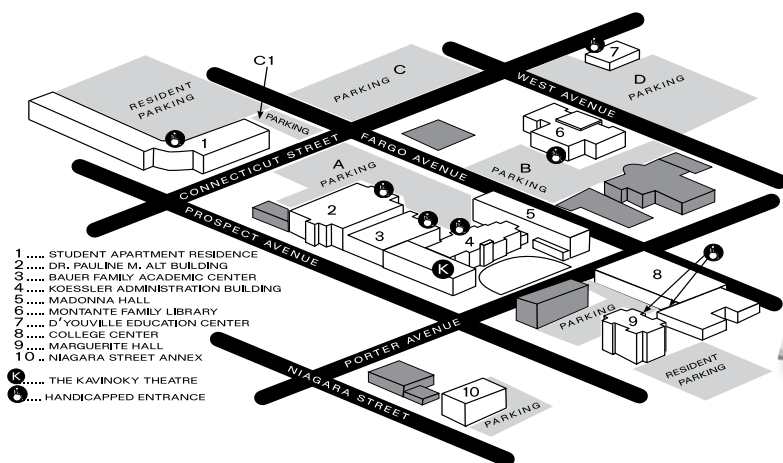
C1
RESIDENT PARKING
PARKING
PARKING C
7
WEST AVENUE
D PARKING
1
CONNECTICUT STREET
FARGO AVENUE
6
B PARKING
A PARKING
2
3
4
5
PROSPECT AVENUE
K
8
9
PARKING
RESIDENT PARKING
PORTER AVENUE
NIAGARA STREET
10
PARKING

1 ..... STUDENT APARTMENT RESIDENCE
2 ..... DR. PAULINE M. ALT BUILDING
3 ..... BAUER FAMILY ACADEMIC CENTER
4 ..... KOESSLER ADMINISTRATION BUILDING
5 ..... MADONNA HALL
6 ..... MONTANTE FAMILY LIBRARY
7 ..... D'YOUVILLE EDUCATION CENTER
8 ..... COLLEGE CENTER
9 ..... MARGUERITE HALL
10 .. NIAGARA STREET ANNEX
K ..... THE KAVINOKY THEATRE
..... HANDICAPPED ENTRANCE